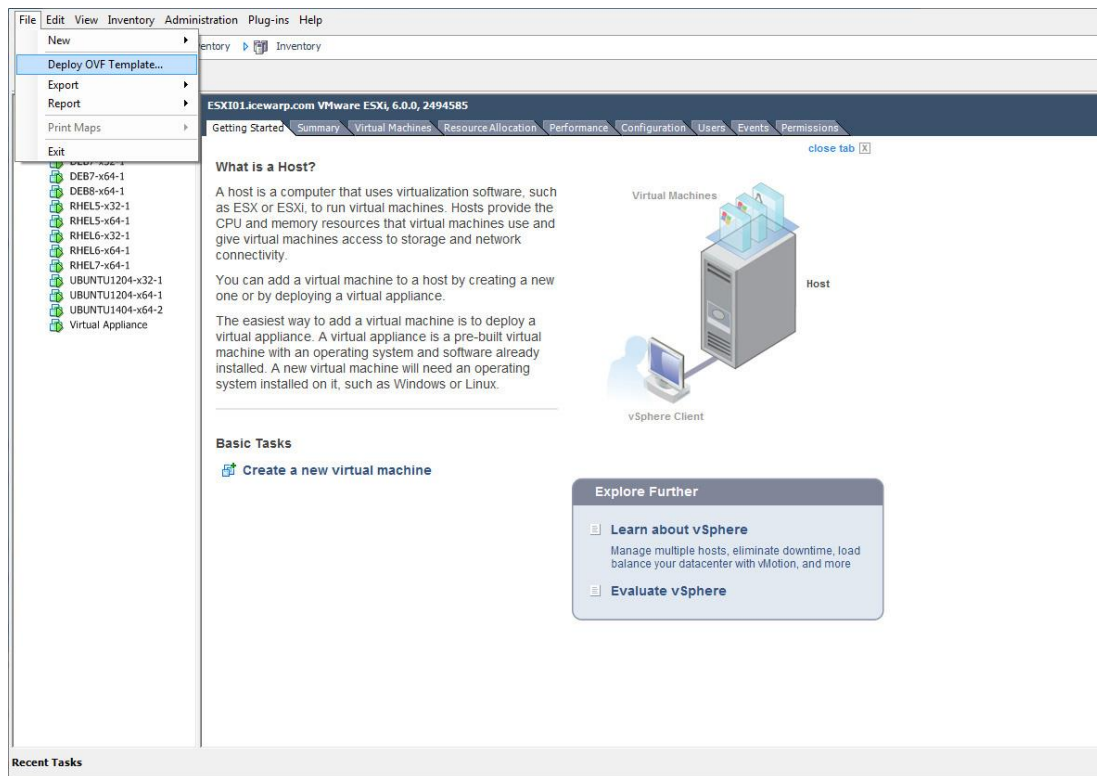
File Edit View Inventory Administration Plug-ins Help

New
Deploy OVF Template...
Export
Report
Print Maps
Exit

entory Inventory

ESXI01.icewarp.com VMware ESXi, 6.0.0, 2494585

Getting Started Summary Virtual Machines Resource Allocation Performance Configuration Users Events Permissions

close tab

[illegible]
DEB7-x64-1
DEB8-x64-1
RHEL5-x32-1
RHEL5-x64-1
RHEL6-x32-1
RHEL6-x64-1
RHEL7-x64-1
UBUNTU1204-x32-1
UBUNTU1204-x64-1
UBUNTU1404-x64-2
Virtual Appliance

What is a Host?

A host is a computer that uses virtualization software, such as ESX or ESXi, to run virtual machines. Hosts provide the CPU and memory resources that virtual machines use and give virtual machines access to storage and network connectivity.

You can add a virtual machine to a host by creating a new one or by deploying a virtual appliance.

The easiest way to add a virtual machine is to deploy a virtual appliance. A virtual appliance is a pre-built virtual machine with an operating system and software already installed. A new virtual machine will need an operating system installed on it, such as Windows or Linux.

Virtual Machines

Host

vSphere Client

Basic Tasks

Create a new virtual machine

Explore Further

Learn about vSphere

Manage multiple hosts, eliminate downtime, load balance your datacenter with vMotion, and more

Evaluate vSphere

Recent Tasks